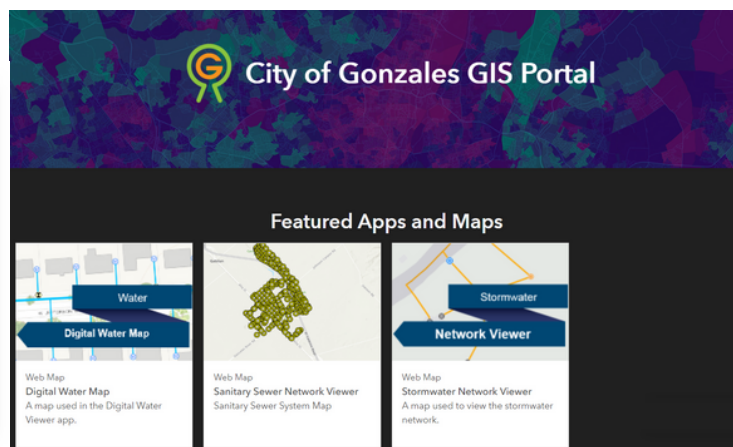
City of Gonzales GIS Portal

Featured Apps and Maps

Water
Digital Water Map
Web Map
Digital Water Map
A map used in the Digital Water Viewer app.

Web Map
Sanitary Sewer Network Viewer
Sanitary Sewer System Map

Stormwater
Network Viewer
Web Map
Stormwater Network Viewer
A map used to view the stormwater network.